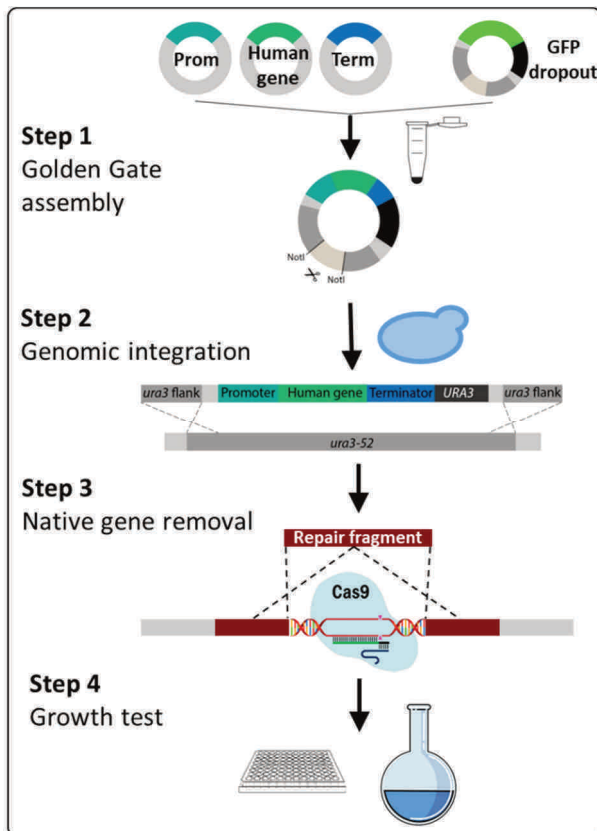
Prom

Human gene

Term

GFP dropout

Step 1
Golden Gate assembly

NotI

NotI

Step 2
Genomic integration

ura3 flank

Promoter

Human gene

Terminator

URA3

ura3 flank

ura3-52

Step 3
Native gene removal

Repair fragment

Cas9

Step 4
Growth test